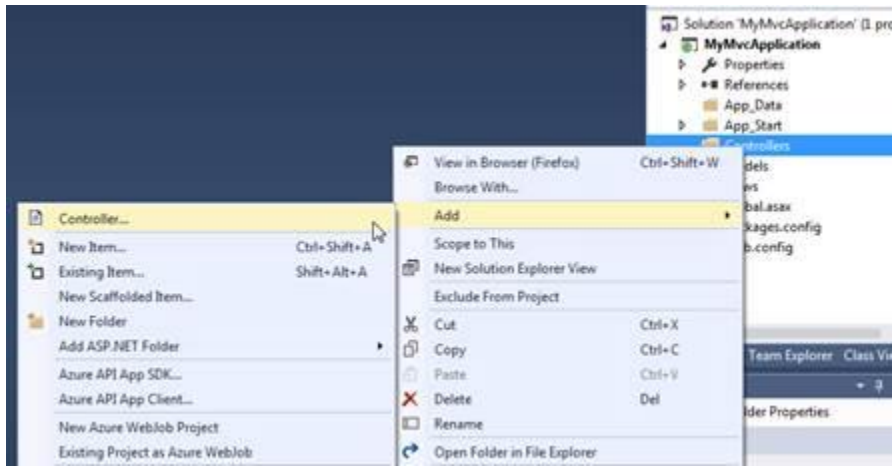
Solution 'MyMvcApplication' (1 pro
MyMvcApplication
Properties
References
App_Data
App_Start
Controllers
dels
ws
bal.asax
kages.config
b.config

View in Browser (Firefox) Ctrl+Shift+W
Browse With...
Add
Scope to This
New Solution Explorer View
Exclude From Project
Cut Ctrl+X
Copy Ctrl+C
Paste Ctrl+V
Delete Del
Rename
Open Folder in File Explorer

Controller...
New Item... Ctrl+Shift+A
Existing Item... Shift+Alt+A
New Scaffolded Item...
New Folder
Add ASP.NET Folder
Azure API App SDK...
Azure API App Client...
New Azure WebJob Project
Existing Project as Azure WebJob

Team Explorer Class Vi
lder Properties